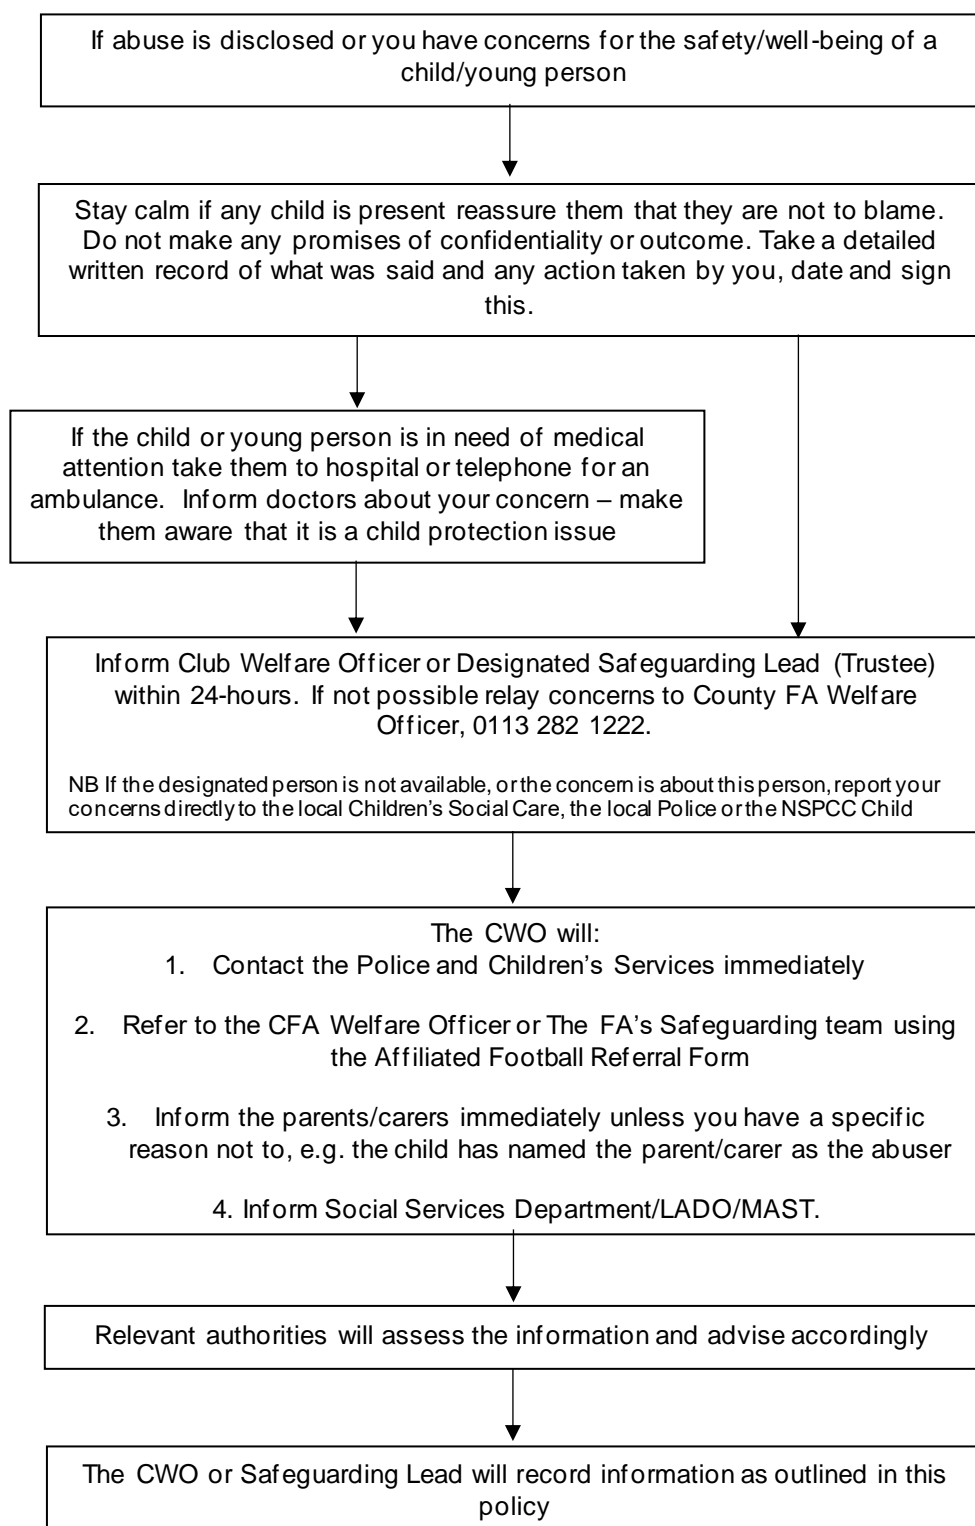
If abuse is disclosed or you have concerns for the safety/well-being of a child/young person

Stay calm if any child is present reassure them that they are not to blame. Do not make any promises of confidentiality or outcome. Take a detailed written record of what was said and any action taken by you, date and sign this.

If the child or young person is in need of medical attention take them to hospital or telephone for an ambulance. Inform doctors about your concern – make them aware that it is a child protection issue

Inform Club Welfare Officer or Designated Safeguarding Lead (Trustee) within 24-hours. If not possible relay concerns to County FA Welfare Officer, 0113 282 1222.

NB If the designated person is not available, or the concern is about this person, report your concerns directly to the local Children's Social Care, the local Police or the NSPCC Child

The CWO will:
1. Contact the Police and Children's Services immediately

2. Refer to the CFA Welfare Officer or The FA's Safeguarding team using the Affiliated Football Referral Form

3. Inform the parents/carers immediately unless you have a specific reason not to, e.g. the child has named the parent/carer as the abuser

4. Inform Social Services Department/LADO/MAST.

Relevant authorities will assess the information and advise accordingly

The CWO or Safeguarding Lead will record information as outlined in this policy